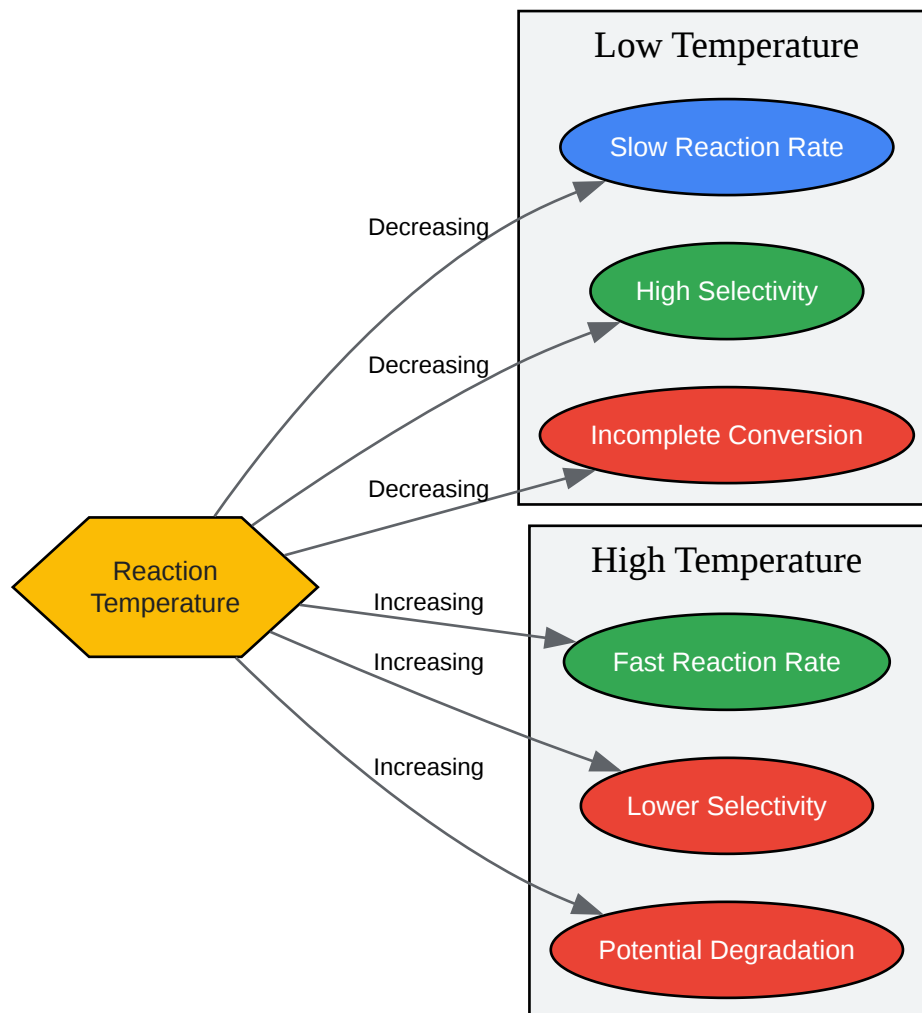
Low Temperature

Slow Reaction Rate

High Selectivity

Incomplete Conversion

Decreasing

Decreasing

Decreasing

Reaction Temperature

High Temperature

Increasing

Increasing

Increasing

Fast Reaction Rate

Lower Selectivity

Potential Degradation